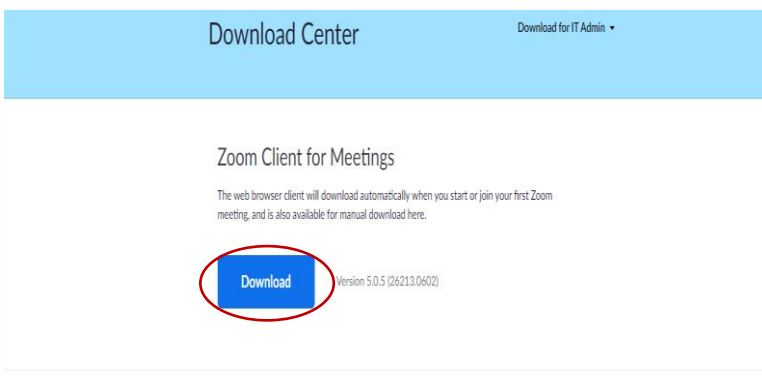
Download Center

Download for IT Admin ▾

Zoom Client for Meetings

The web browser client will download automatically when you start or join your first Zoom meeting, and is also available for manual download here.

Download

Version 5.0.5 (26213.0602)